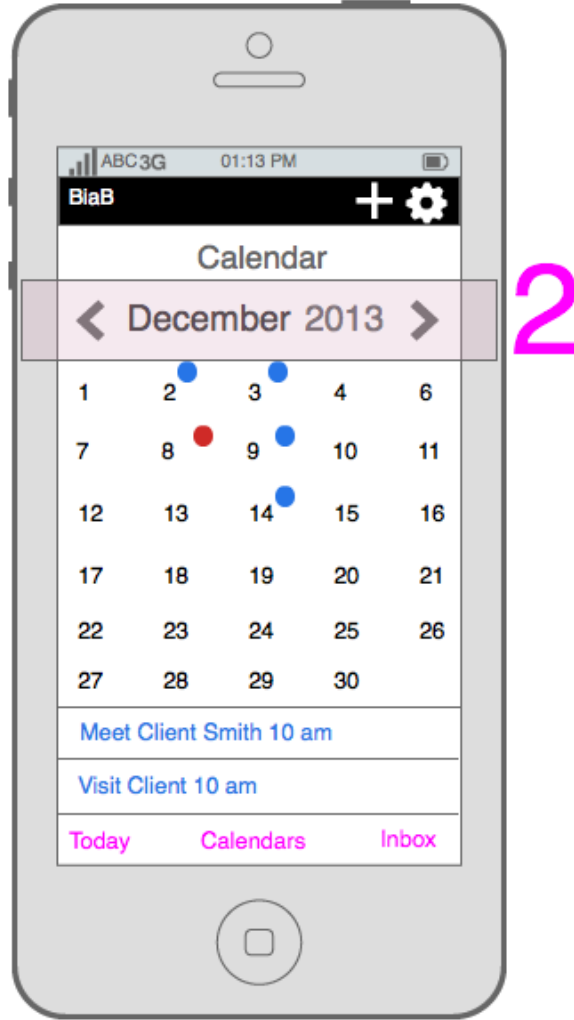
ABC 3G 01:13 PM

BiaB + ⚙

Calendar

< December 2013 >

2

| | | | | |
|---|---|---|---|---|
| 1 | 2 | 3 | 4 | 6 |
| 7 | 8 | 9 | 10 | 11 |
| 12 | 13 | 14 | 15 | 16 |
| 17 | 18 | 19 | 20 | 21 |
| 22 | 23 | 24 | 25 | 26 |
| 27 | 28 | 29 | 30 | |

Meet Client Smith 10 am

Visit Client 10 am

Today Calendars Inbox